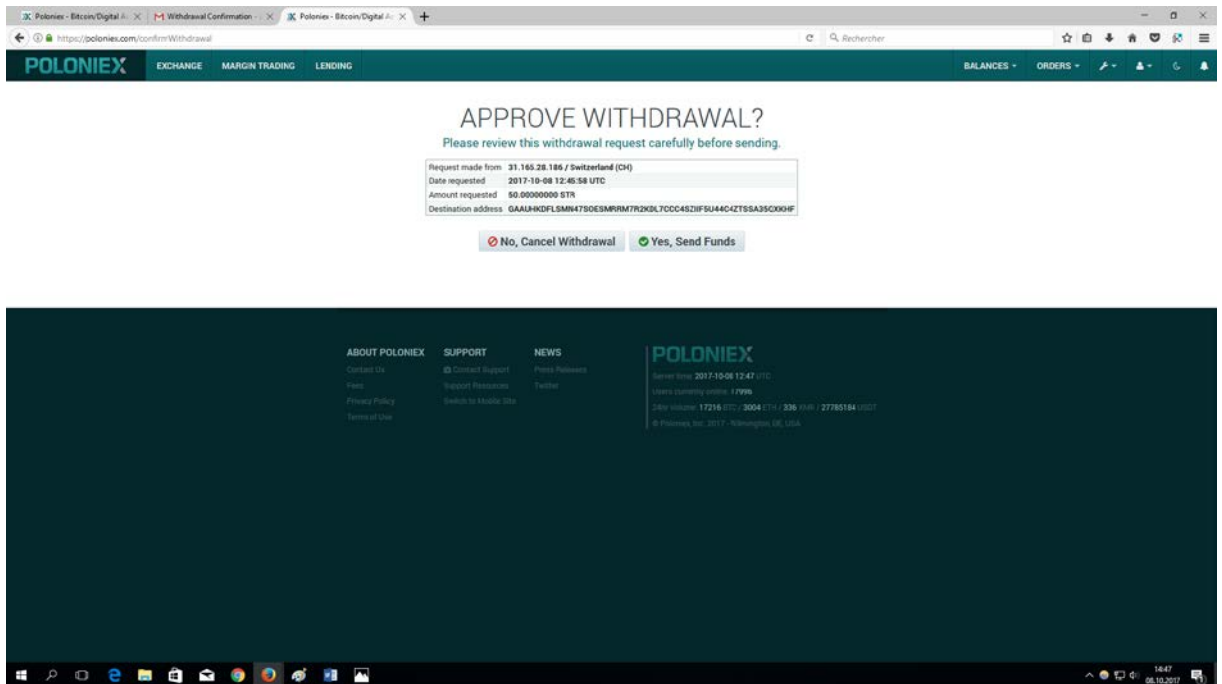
Poloniex - Bitcoin/Digital A | Withdrawal Confirmation - | Poloniex - Bitcoin/Digital A
https://poloniex.com/confirmWithdrawal
Rechercher

POLONIEX EXCHANGE MARGIN TRADING LENDING BALANCES ORDERS

APPROVE WITHDRAWAL?

Please review this withdrawal request carefully before sending.

| | |
|---|---|
| Request made from | 31.165.28.186 / Switzerland (CH) |
| Date requested | 2017-10-08 12:45:58 UTC |
| Amount requested | 50.00000000 STR |
| Destination address | GAAUHKDFLSMN47SOESMRRM7R2KDL7CCC4SZIIF5U44C4ZTSSA35CXKHF |

No, Cancel Withdrawal Yes, Send Funds

ABOUT POLONIEX
Contact Us
Fees
Privacy Policy
Terms of Use

SUPPORT
Contact Support
Support Resources
Switch to Mobile Site

NEWS
Press Releases
Twitter

POLONIEX
Server time: 2017-10-08 12:47 UTC
Users currently online: 17996
24hr volume: 17216 BTC / 3004 ETH / 336 XMR / 27785184 USDT
© Poloniex, Inc. 2017 - Wilmington, DE, USA

14:47
08.10.2017